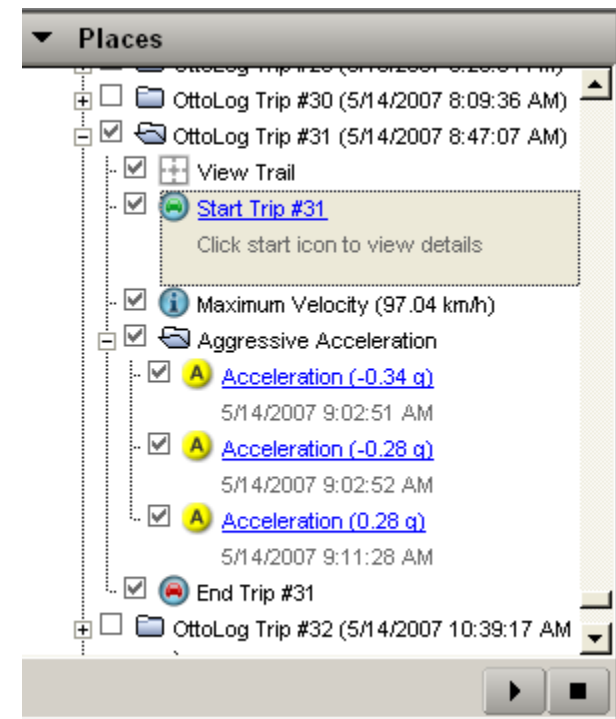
Places

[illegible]

OttoLog Trip #30 (5/14/2007 8:09:36 AM)

OttoLog Trip #31 (5/14/2007 8:47:07 AM)

View Trail

Start Trip #31

Click start icon to view details

Maximum Velocity (97.04 km/h)

Aggressive Acceleration

A Acceleration (-0.34 g)

5/14/2007 9:02:51 AM

A Acceleration (-0.28 g)

5/14/2007 9:02:52 AM

A Acceleration (0.28 g)

5/14/2007 9:11:28 AM

End Trip #31

OttoLog Trip #32 (5/14/2007 10:39:17 AM